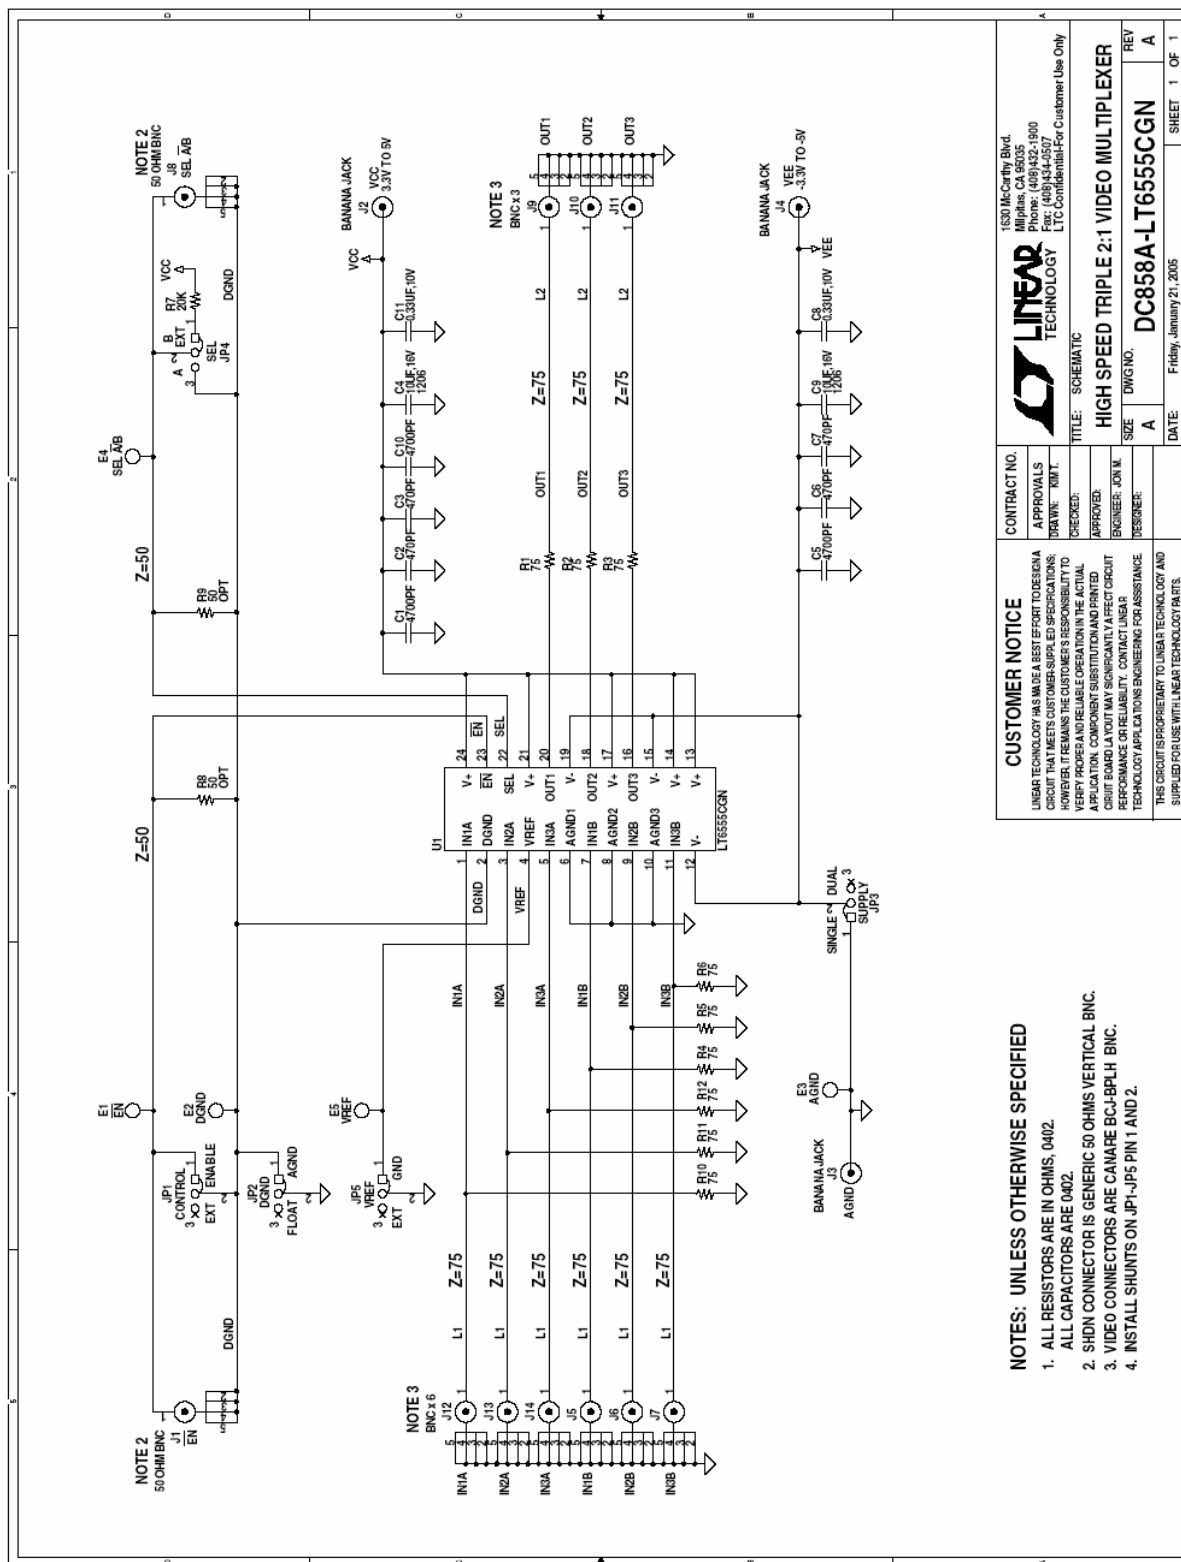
NOTES: UNLESS OTHERWISE SPECIFIED
1. ALL RESISTORS ARE IN OHMS, 0402.
ALL CAPACITORS ARE 0402.
2. SHDN CONNECTOR IS GENERIC 50 OHMS VERTICAL BNC.
3. VIDEO CONNECTORS ARE CANARE BCJ-BPLH BNC.
4. INSTALL SHUNTS ON JP1-JP5 PIN 1 AND 2.

NOTE 2
50 OHM BNC
J1
$\overline{EN}$
DGND
Z=50
JP1
CONTROL
ENABLE
EXT
JP2
DGND
AGND
FLOAT
E1
$\overline{EN}$
E2
DGND
R8
50
OPT
Z=50
R9
50
OPT
E4
SEL A/$\overline{B}$
NOTE 2
50 OHM BNC
J8
SEL A/$\overline{B}$
JP4
SEL
EXT
A
B
R7
20K
VCC
DGND

NOTE 3
BNC x 6
IN1A J12
IN2A J13
IN3A J14
IN1B J5
IN2B J6
IN3B J7
L1 Z=75
L1 Z=75
L1 Z=75
L1 Z=75
L1 Z=75
L1 Z=75
JP5
VREF
GND
EXT
E5
VREF
IN1A
IN2A
IN3A
IN1B
IN2B
IN3B
R10 75
R11 75
R12 75
R4 75
R5 75
R6 75
E3
AGND
BANANA JACK
J3
AGND

U1
1 IN1A
2 DGND
3 IN2A
4 VREF
5 IN3A
6 AGND1
7 IN1B
8 AGND2
9 IN2B
10 AGND3
11 IN3B
12 V-
24 V+
23 $\overline{EN}$
22 SEL
21 SEL
20 OUT1
19 V-
18 OUT2
17 V+
16 OUT3
15 V-
14 V+
13 V+
LT6555CGN
DGND
VREF
$\overline{EN}$
SEL
SINGLE
DUAL
SUPPLY
JP3

BANANA JACK
J2
VCC
3.3V TO 5V
VCC
C1 4700PF
C2 470PF
C3 4700PF
C10 4700PF
C4 10UF,16V 1206
C11 0.33UF,10V
R1 75
R2 75
R3 75
OUT1
OUT2
OUT3
Z=75
Z=75
Z=75
L2
L2
L2
NOTE 3
BNC x 3
J9
J10
J11
OUT1
OUT2
OUT3
BANANA JACK
J4
VEE
-3.3V TO -5V
VEE
C5 4700PF
C6 470PF
C7 470PF
C9 10UF,16V 1206
C8 0.33UF,10V

CUSTOMER NOTICE
LINEAR TECHNOLOGY HAS MADE A BEST EFFORT TO DESIGN A CIRCUIT THAT MEETS CUSTOMER-SUPPLIED SPECIFICATIONS; HOWEVER, IT REMAINS THE CUSTOMER'S RESPONSIBILITY TO VERIFY PROPER AND RELIABLE OPERATION IN THE ACTUAL APPLICATION. COMPONENT SUBSTITUTION AND PRINTED CIRCUIT BOARD LAYOUT MAY SIGNIFICANTLY AFFECT CIRCUIT PERFORMANCE OR RELIABILITY. CONTACT LINEAR TECHNOLOGY APPLICATIONS ENGINEERING FOR ASSISTANCE.
THIS CIRCUIT IS PROPRIETARY TO LINEAR TECHNOLOGY AND SUPPLIED FOR USE WITH LINEAR TECHNOLOGY PARTS.
CONTRACT NO.
APPROVALS
DRAWN: KIM T.
CHECKED:
APPROVED:
ENGINEER: JON M.
DESIGNER:
LINEAR TECHNOLOGY
1630 McCarthy Blvd.
Milpitas, CA 95035
Phone: (408)432-1900
Fax: (408)434-0507
LTC Confidential-For Customer Use Only
TITLE: SCHEMATIC
HIGH SPEED TRIPLE 2:1 VIDEO MULTIPLEXER
SIZE A
DWG NO.
DC858A-LT6555CGN
REV A
DATE: Friday, January 21, 2005
SHEET 1 OF 1